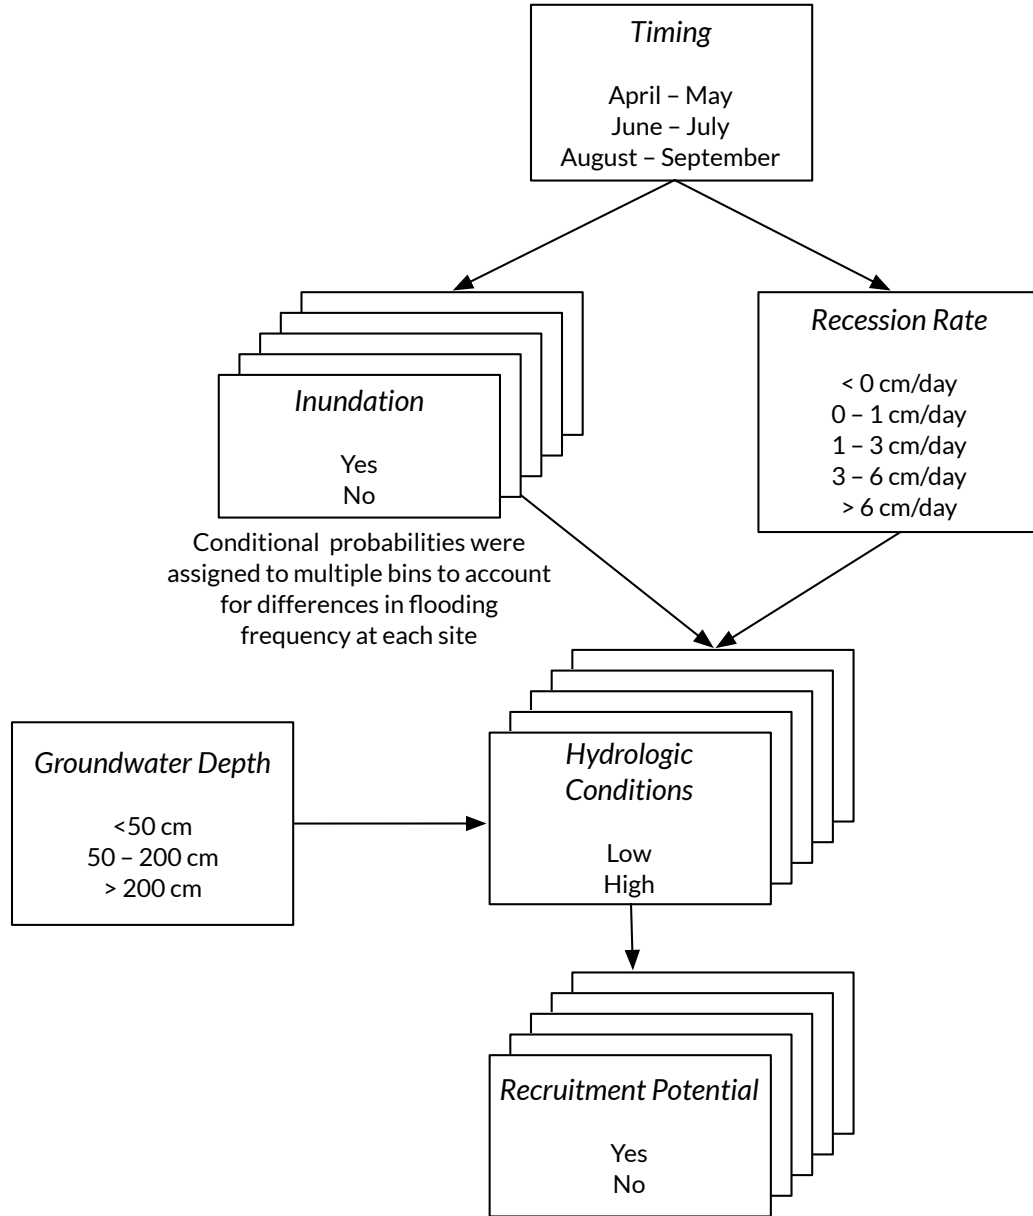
Timing

April – May
June – July
August – September

Inundation

Yes
No

Conditional probabilities were assigned to multiple bins to account for differences in flooding frequency at each site

Recession Rate

< 0 cm/day
0 – 1 cm/day
1 – 3 cm/day
3 – 6 cm/day
> 6 cm/day

Groundwater Depth

<50 cm
50 – 200 cm
> 200 cm

Hydrologic Conditions

Low
High

Recruitment Potential

Yes
No